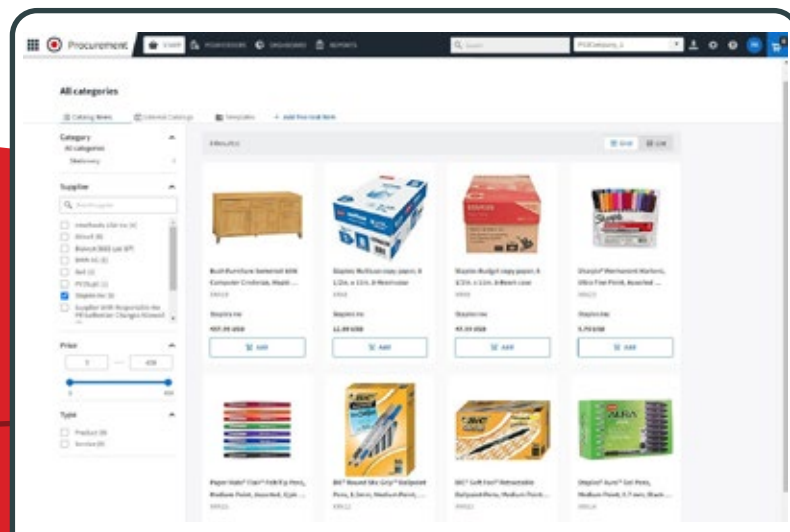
Procurement

SHOP

PURCHASES

ONBOARDING

REPORTS

All categories

Catalog Items

External Catalogs

Templates

+ Add free-text item

Category

All categories

Stationery

Supplier

Applicable

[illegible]

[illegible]

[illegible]

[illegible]

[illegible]

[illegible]

Staples Inc

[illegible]

Price

0

Type

Product

Service

Grid

List

Bush Furniture Somerset 60W Computer Credenza, Maple ...

Staples Inc

ADD

Staples Multiuse copy paper, 8 1/2in. x 11in. 8-Ream case

Staples Inc

ADD

Staples Budget copy paper, 8 1/2in. x 11in. 8-Ream case

Staples Inc

ADD

Sharpie® Permanent Markers, Ultra Fine Point, Assorted ...

Staples Inc

ADD

Paper Mate® Flair® Felt Tip Pens, Medium Point, Assorted, 12pk ...

BIC® Round Stic Grip™ Ballpoint Pens, 0.2mm, Medium Point, ...

BIC® Soft Feel® Retractable Ballpoint Pens, Medium Point, ...

Staples® Aura™ Gel Pens, Medium Point, 0.7 mm, Black ...